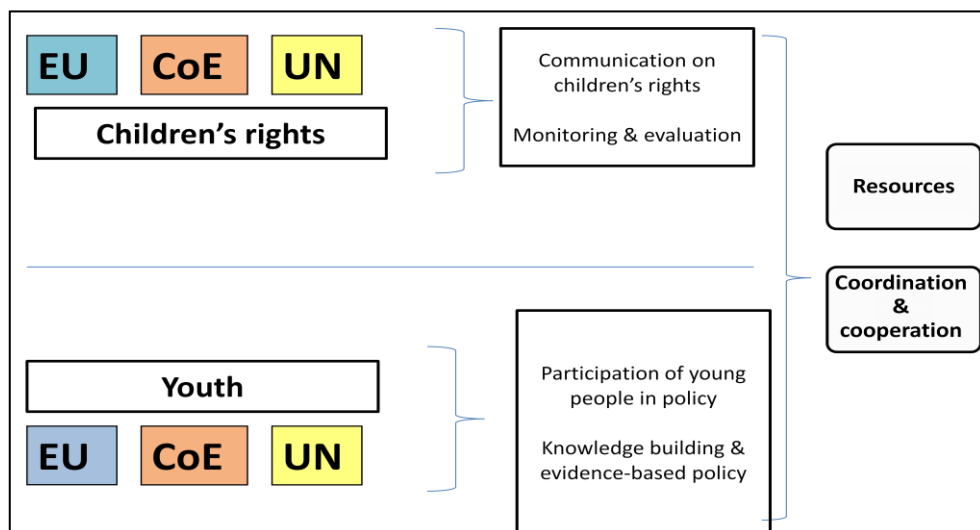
EU CoE UN

Children's rights

Communication on children's rights

Monitoring & evaluation

Resources

Coordination & cooperation

Youth

EU CoE UN

Participation of young people in policy

Knowledge building & evidence-based policy